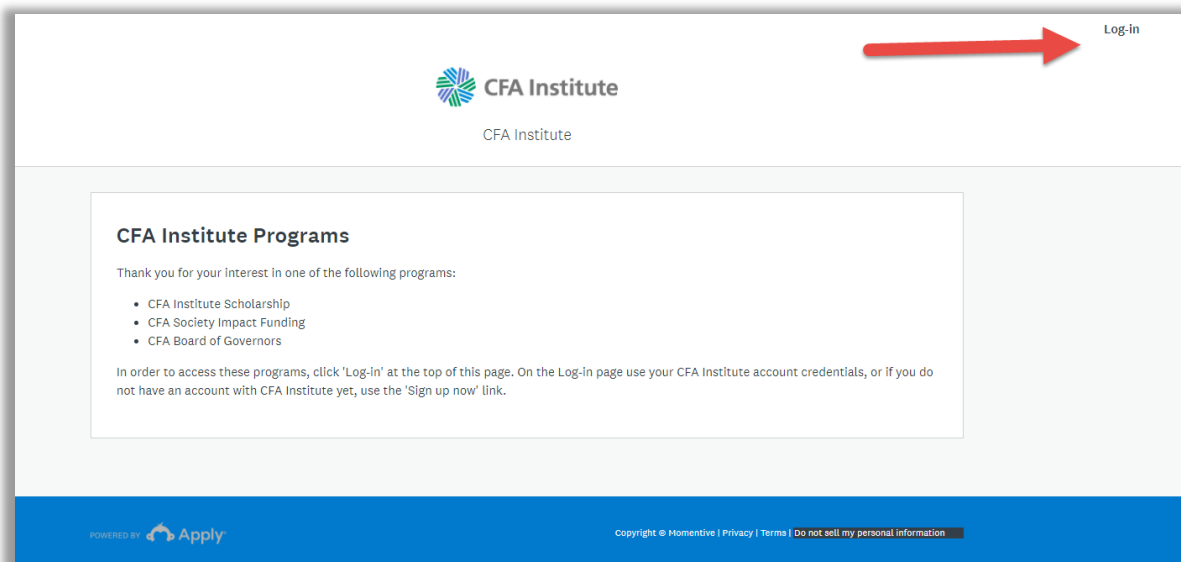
Log-in

CFA Institute

CFA Institute

CFA Institute Programs

Thank you for your interest in one of the following programs:

- CFA Institute Scholarship
- CFA Society Impact Funding
- CFA Board of Governors

In order to access these programs, click 'Log-in' at the top of this page. On the Log-in page use your CFA Institute account credentials, or if you do not have an account with CFA Institute yet, use the 'Sign up now' link.

POWERED BY Apply

Copyright © Momentive | Privacy | Terms | Do not sell my personal information